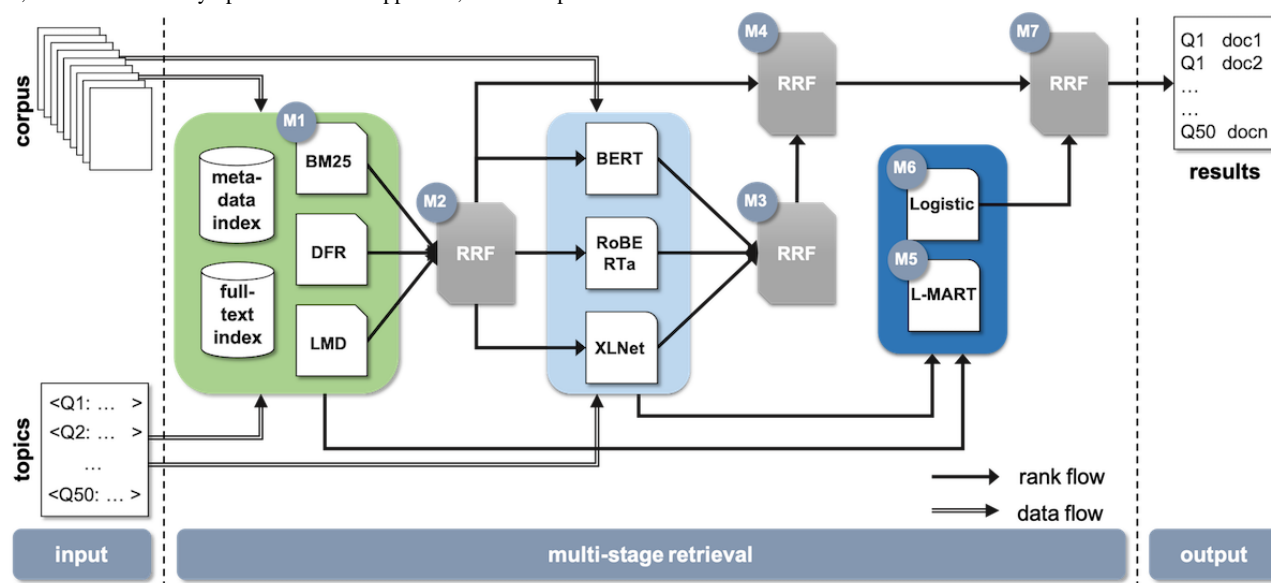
corpus

M1
meta-data index
full-text index
BM25
DFR
LMD

M2
RRF

BERT
RoBERTa
XLNet

M3
RRF

M4
RRF

M6
Logistic
M5
L-MART

M7
RRF

Q1 doc1
Q1 doc2
…
…
Q50 docn

results

topics
<Q1: … >
<Q2: … >
…
<Q50: … >

rank flow
data flow

input
multi-stage retrieval
output